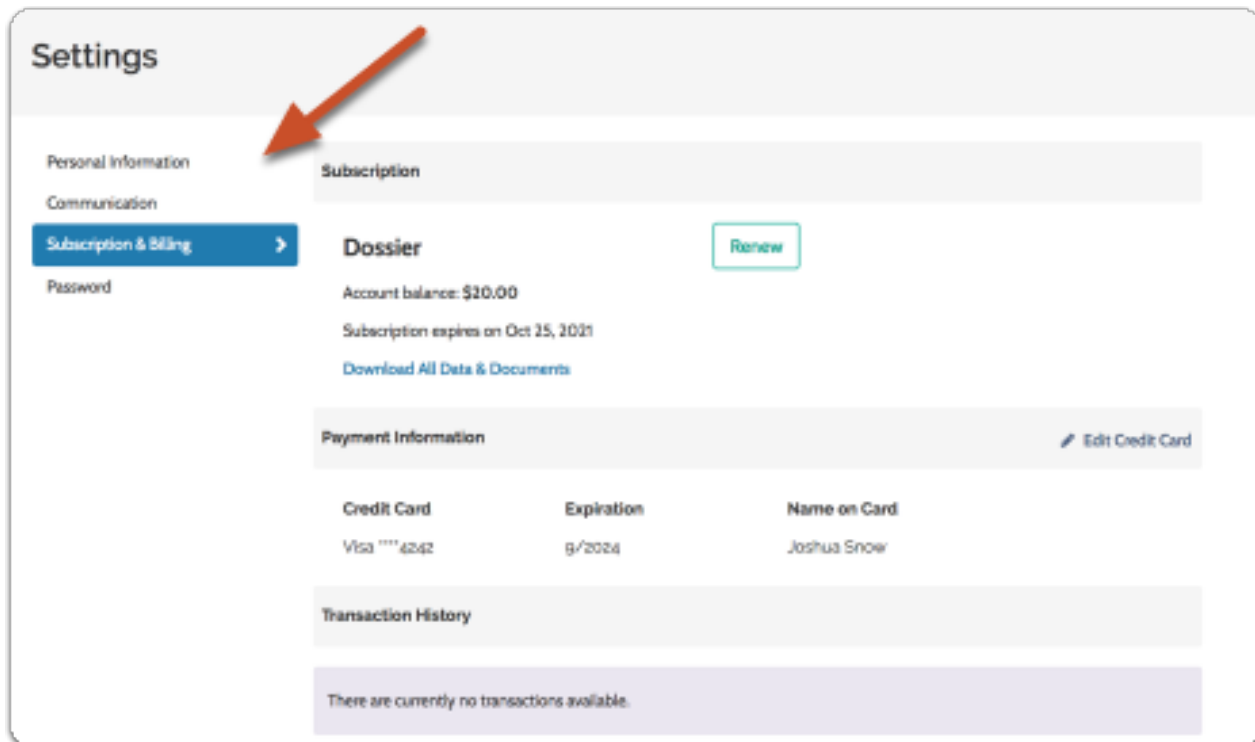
Settings

Personal Information
Communication
Subscription & Billing
Password

Subscription

Dossier

Renew

Account balance: $20.00

Subscription expires on Oct 25, 2021

Download All Data & Documents

Payment Information

Edit Credit Card

| Credit Card | Expiration | Name on Card |
|---|---|---|
| Visa ****4242 | 9/2024 | Joshua Snow |

Transaction History

There are currently no transactions available.